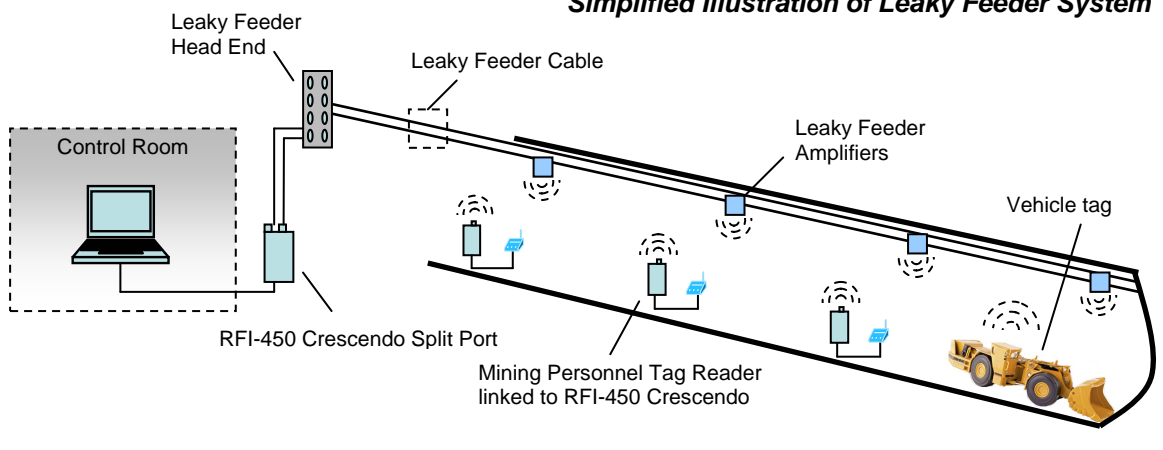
Simplified Illustration of Leaky Feeder System

Leaky Feeder Head End

Leaky Feeder Cable

Control Room

Leaky Feeder Amplifiers

Vehicle tag

RFI-450 Crescendo Split Port

Mining Personnel Tag Reader linked to RFI-450 Crescendo